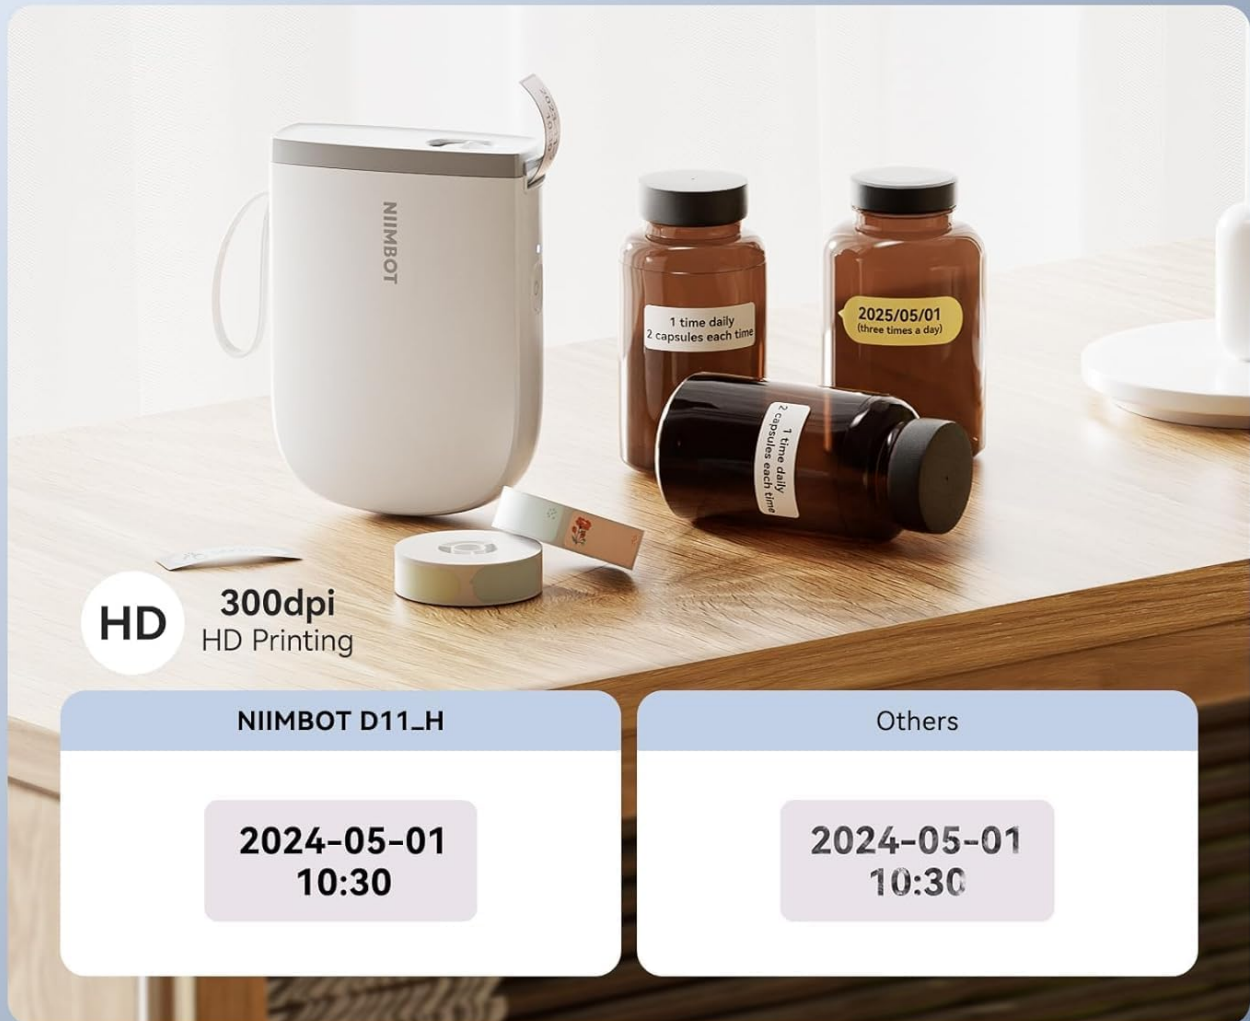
NIIMBOT

1 time daily
2 capsules each time

2025/05/01
(three times a day)

1 time daily
2 capsules each time

HD

300dpi
HD Printing

| NIIMBOT D11_H | Others |
|---|---|
| 2024-05-01 10:30 | 2024-05-01 10:30 |